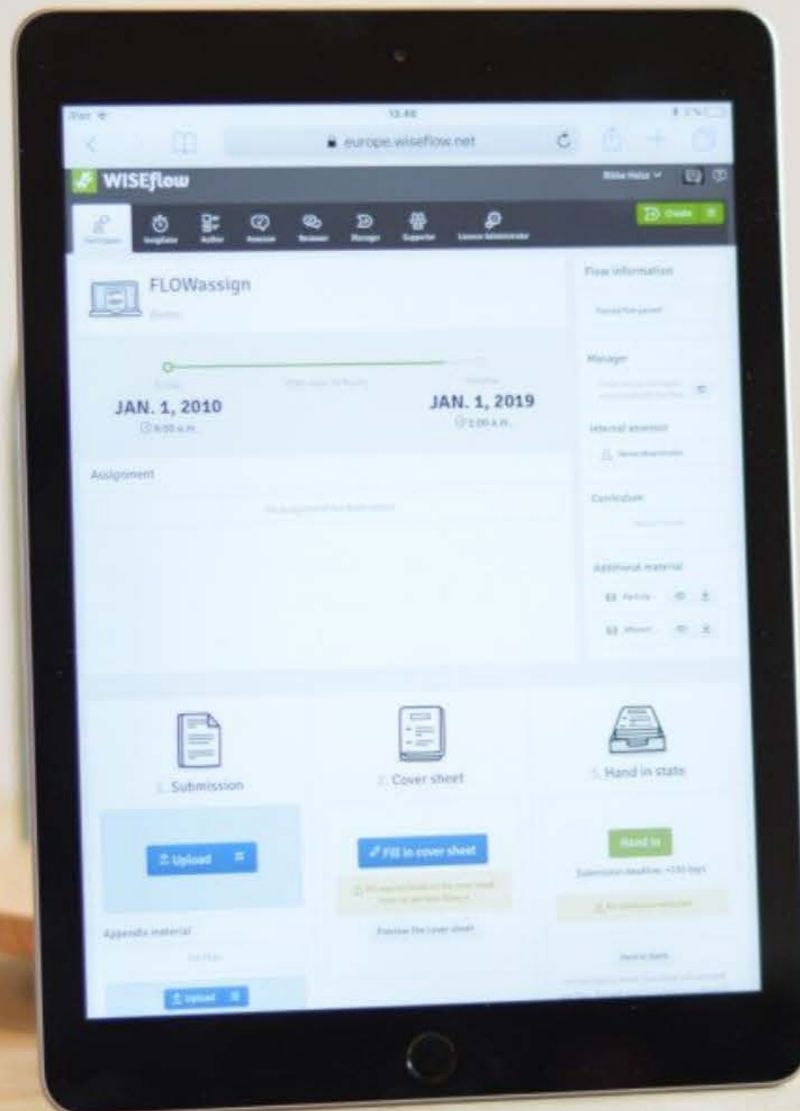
iPad

13:46

europe.wiseflow.net

WISEflow

Participant Invigilator Author Assessor Reviewer Manager Supporter Licence Administrator

Create

FLOWassign

JAN. 1, 2010

JAN. 1, 2019

Assignment

Flow information

Manager

Internal assessor

Curriculum

Additional material

1. Submission

Upload

Appendix material

Upload

2. Cover sheet

Fill in cover sheet

Preview the cover sheet

3. Hand in state

Hand in

Submission deadline: +150 days

Hand in blank